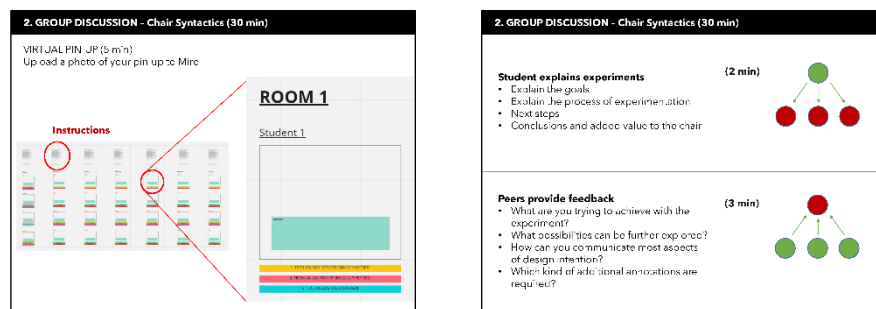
2. GROUP DISCUSSION – Chair Syntactics (30 min)

VIRTUAL PIN-UP (5 min)
Upload a photo of your pin up to Miro

Instructions

ROOM 1

Student 1

2. GROUP DISCUSSION – Chair Syntactics (30 min)

Student explains experiments
(2 min)
• Explain the goals
• Explain the process of experimentation
• Next steps
• Conclusions and added value to the chair

Peers provide feedback
(3 min)
• What are you trying to achieve with the experiment?
• What possibilities can be further explored?
• How can you communicate most aspects of design intention?
• Which kind of additional annotations are required?